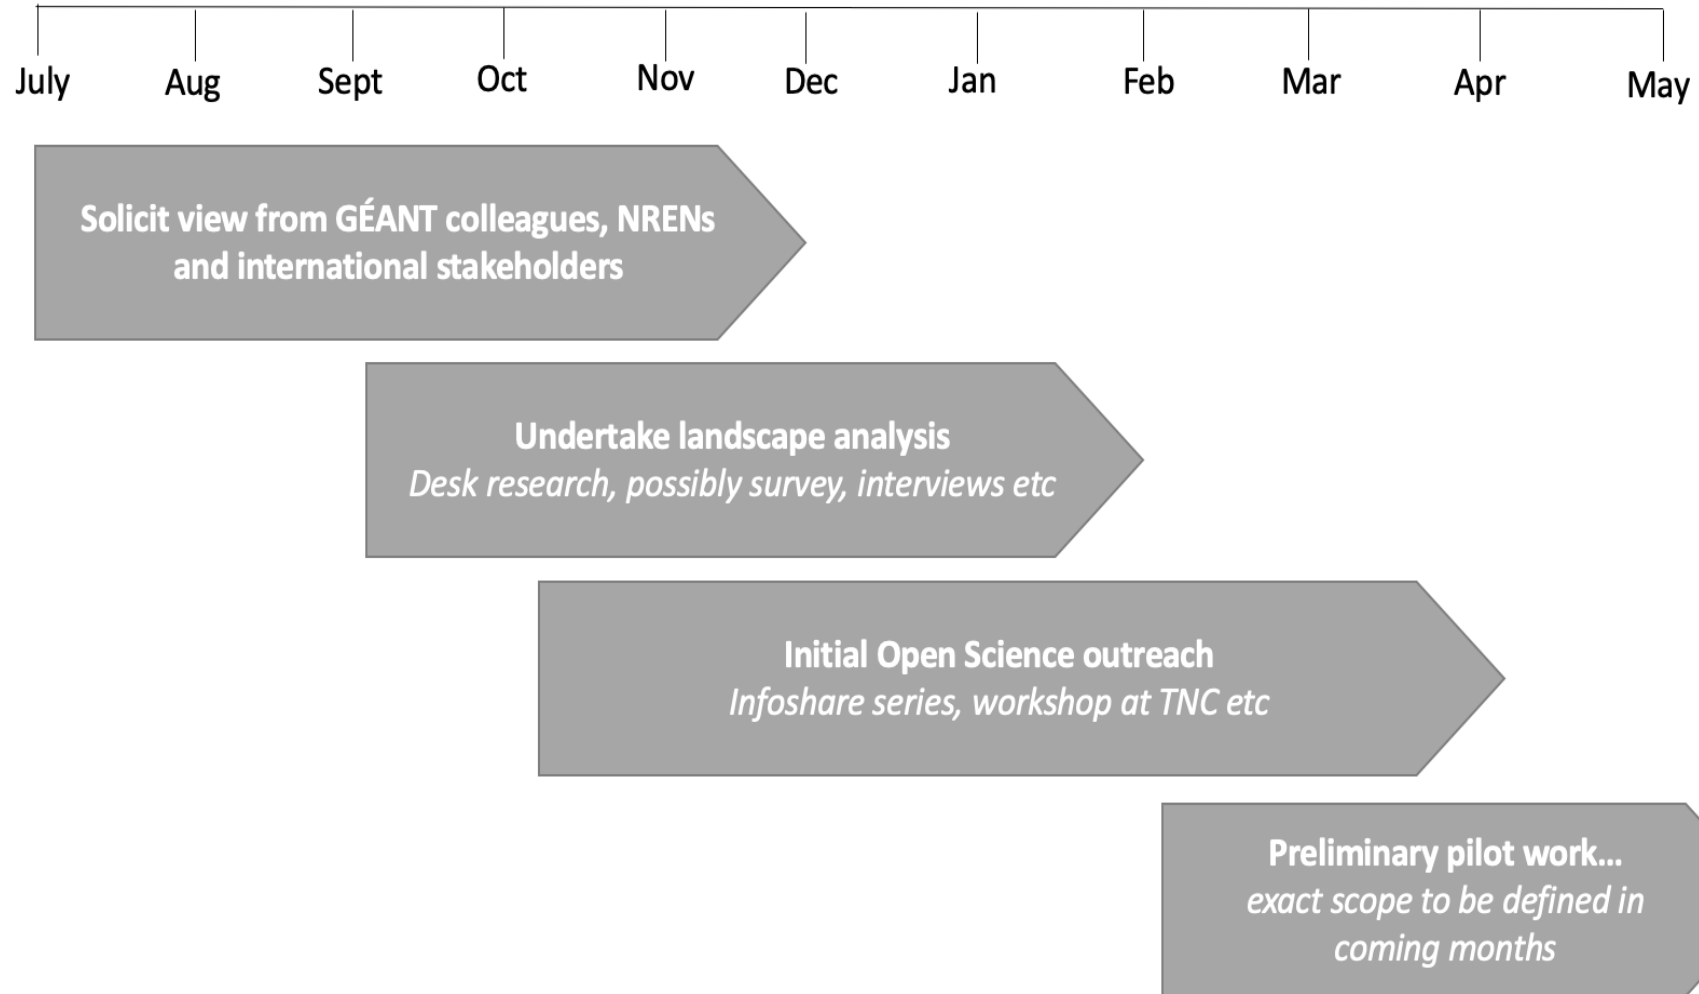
July Aug Sept Oct Nov Dec Jan Feb Mar Apr May

Solicit view from GÉANT colleagues, NRENs and international stakeholders

Undertake landscape analysis
*Desk research, possibly survey, interviews etc*

Initial Open Science outreach
*Infoshare series, workshop at TNC etc*

Preliminary pilot work…
*exact scope to be defined in coming months*